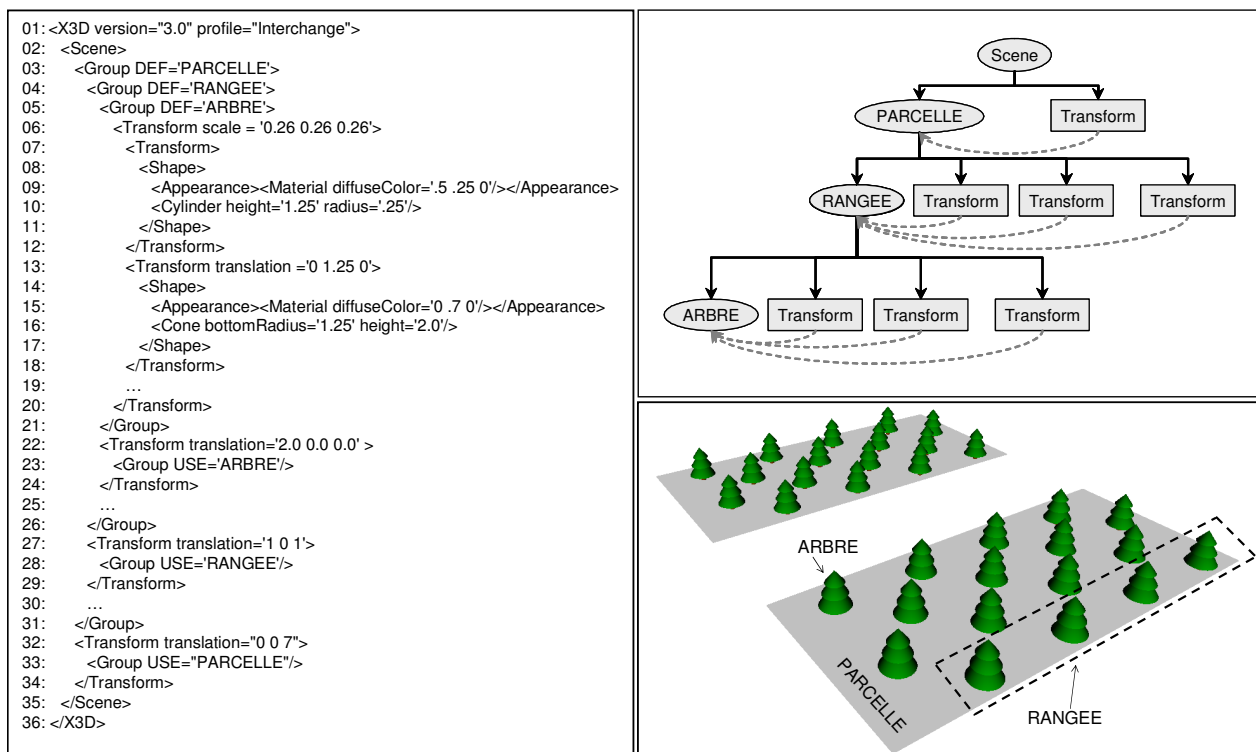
01: <X3D version="3.0" profile="Interchange">
02: <Scene>
03: <Group DEF='PARCELLE'>
04: <Group DEF='RANGEE'>
05: <Group DEF='ARBRE'>
06: <Transform scale = '0.26 0.26 0.26'>
07: <Transform>
08: <Shape>
09: <Appearance><Material diffuseColor='.5 .25 0'/></Appearance>
10: <Cylinder height='1.25' radius='.25'/>
11: </Shape>
12: </Transform>
13: <Transform translation ='0 1.25 0'>
14: <Shape>
15: <Appearance><Material diffuseColor='0 .7 0'/></Appearance>
16: <Cone bottomRadius='1.25' height='2.0'/>
17: </Shape>
18: </Transform>
19: …
20: </Transform>
21: </Group>
22: <Transform translation='2.0 0.0 0.0' >
23: <Group USE='ARBRE'/>
24: </Transform>
25: …
26: </Group>
27: <Transform translation='1 0 1'>
28: <Group USE='RANGEE'/>
29: </Transform>
30: …
31: </Group>
32: <Transform translation="0 0 7">
33: <Group USE="PARCELLE"/>
34: </Transform>
35: </Scene>
36: </X3D>

Scene
PARCELLE
Transform
RANGEE
Transform
Transform
Transform
ARBRE
Transform
Transform
Transform

ARBRE
PARCELLE
RANGEE